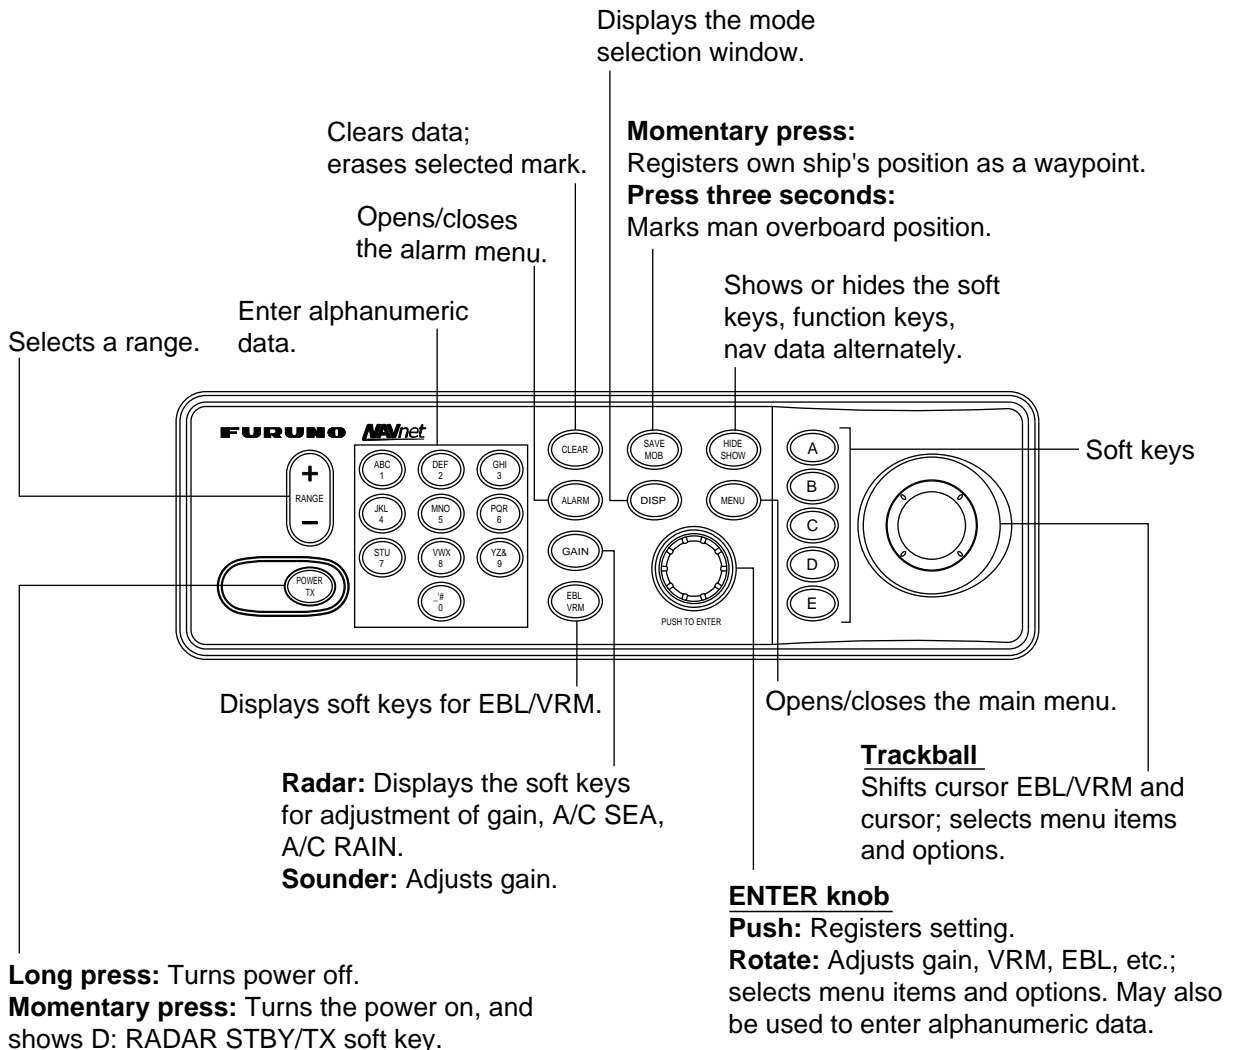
Displays the mode selection window.

Clears data; erases selected mark.

**Momentary press:** Registers own ship's position as a waypoint.
**Press three seconds:** Marks man overboard position.

Opens/closes the alarm menu.

Shows or hides the soft keys, function keys, nav data alternately.

Enter alphanumeric data.

Selects a range.

FURUNO NAVnet

+ RANGE −

ABC 1 DEF 2 GHI 3
JKL 4 MNO 5 PQR 6
STU 7 VWX 8 YZ& 9
_'# 0

POWER TX

CLEAR SAVE MOB HIDE SHOW
ALARM DISP MENU
GAIN
EBL VRM

PUSH TO ENTER

A B C D E

Soft keys

Displays soft keys for EBL/VRM.

Opens/closes the main menu.

**Trackball**
Shifts cursor EBL/VRM and cursor; selects menu items and options.

**Radar:** Displays the soft keys for adjustment of gain, A/C SEA, A/C RAIN.
**Sounder:** Adjusts gain.

**ENTER knob**
**Push:** Registers setting.
**Rotate:** Adjusts gain, VRM, EBL, etc.; selects menu items and options. May also be used to enter alphanumeric data.

**Long press:** Turns power off.
**Momentary press:** Turns the power on, and shows D: RADAR STBY/TX soft key.